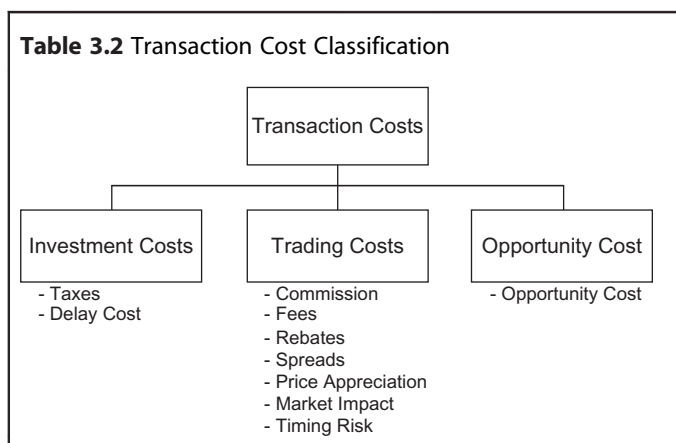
**Table 3.2** Transaction Cost Classification

Transaction Costs

Investment Costs
- Taxes
- Delay Cost

Trading Costs
- Commission
- Fees
- Rebates
- Spreads
- Price Appreciation
- Market Impact
- Timing Risk

Opportunity Cost
- Opportunity Cost